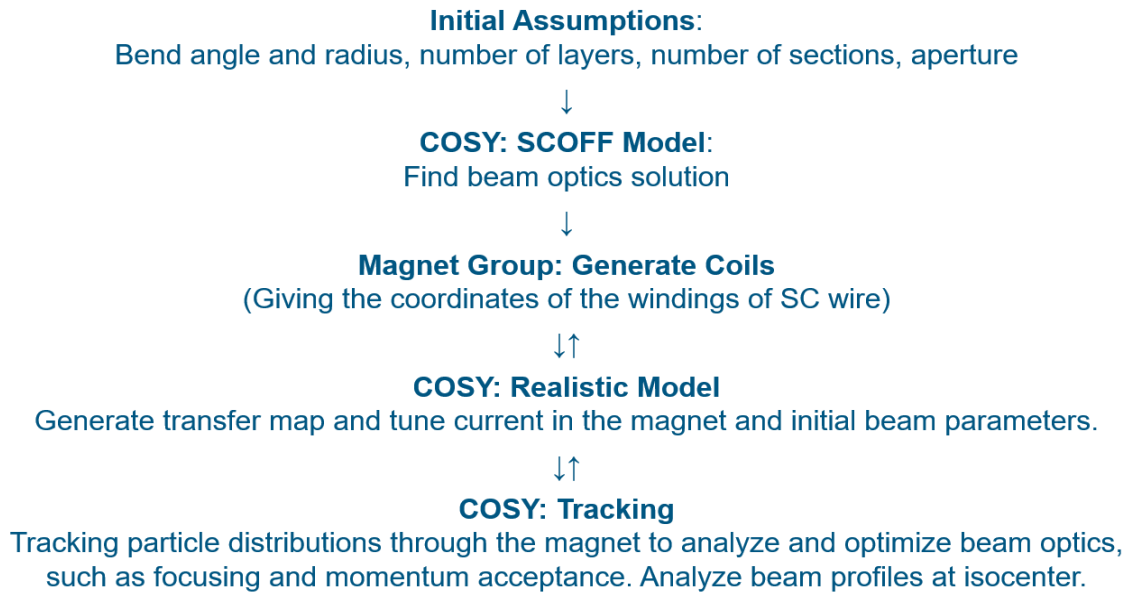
**Initial Assumptions**:
Bend angle and radius, number of layers, number of sections, aperture

↓

**COSY: SCOFF Model**:
Find beam optics solution

↓

**Magnet Group: Generate Coils**
(Giving the coordinates of the windings of SC wire)

↓↑

**COSY: Realistic Model**
Generate transfer map and tune current in the magnet and initial beam parameters.

↓↑

**COSY: Tracking**
Tracking particle distributions through the magnet to analyze and optimize beam optics, such as focusing and momentum acceptance. Analyze beam profiles at isocenter.